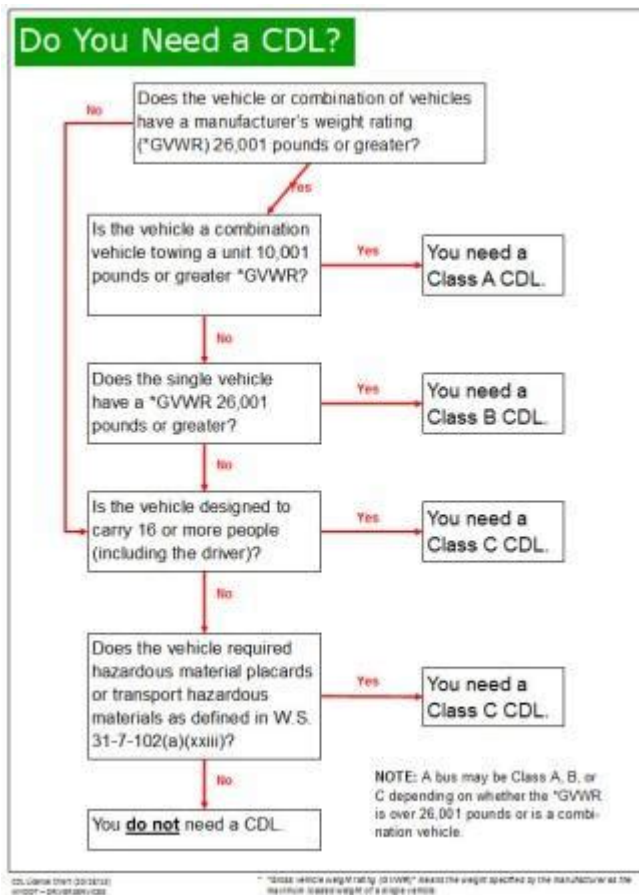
Do You Need a CDL?

Does the vehicle or combination of vehicles have a manufacturer's weight rating (*GVWR) 26,001 pounds or greater?

No

Yes

Is the vehicle a combination vehicle towing a unit 10,001 pounds or greater *GVWR?

Yes

You need a Class A CDL.

No

Does the single vehicle have a *GVWR 26,001 pounds or greater?

Yes

You need a Class B CDL.

No

Is the vehicle designed to carry 16 or more people (including the driver)?

Yes

You need a Class C CDL.

No

Does the vehicle required hazardous material plecards or transport hazardous materials as defined in W.S. 31-7-102(a)(xxiii)?

Yes

You need a Class C CDL.

No

NOTE: A bus may be Class A, B, or C depending on whether the *GVWR is over 26,001 pounds or is a combination vehicle.

You do not need a CDL.

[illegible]

* "Gross vehicle weight rating (GVWR)" means the weight specified by the manufacturer as the maximum loaded weight of a single vehicle.